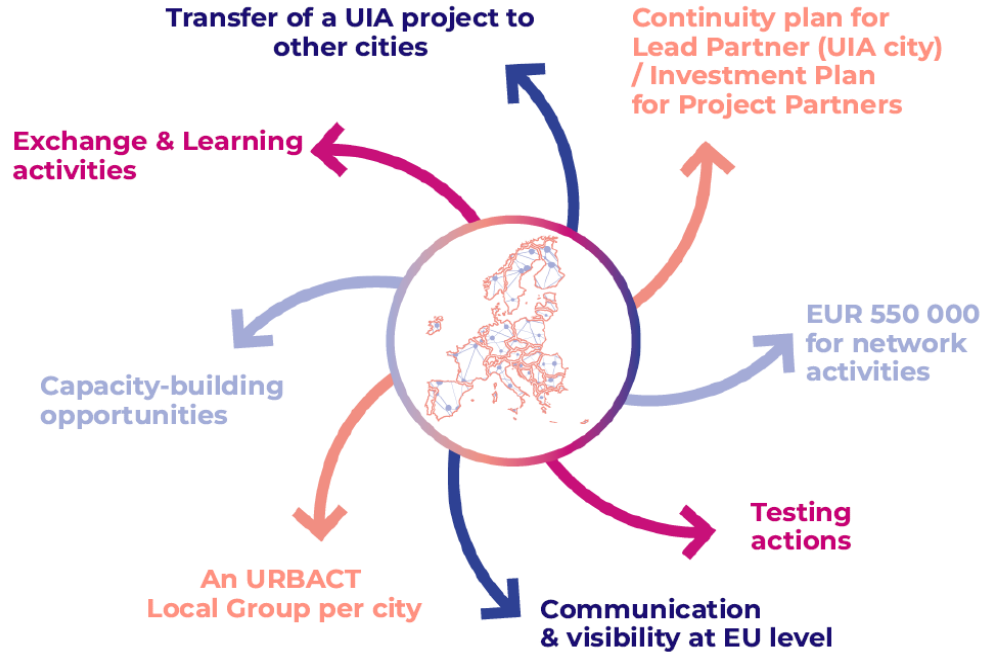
Transfer of a UIA project to other cities

Continuity plan for Lead Partner (UIA city) / Investment Plan for Project Partners

Exchange & Learning activities

EUR 550 000 for network activities

Capacity-building opportunities

Testing actions

An URBACT Local Group per city

Communication & visibility at EU level